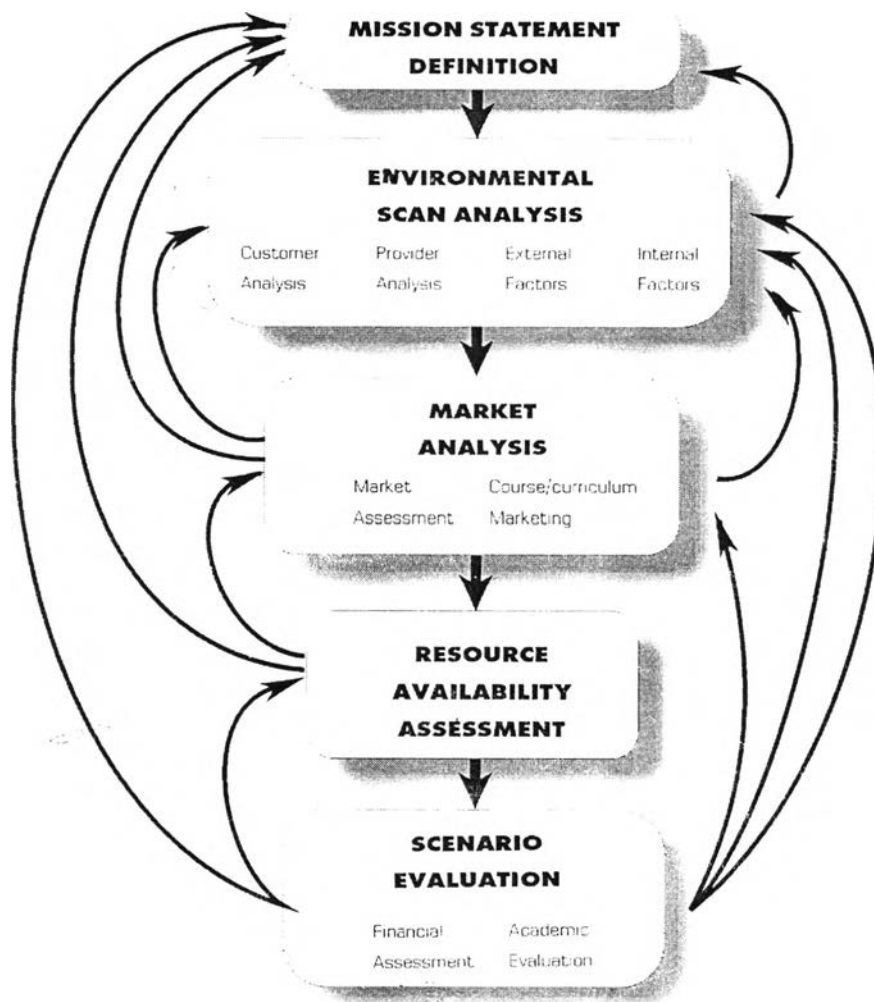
MISSION STATEMENT DEFINITION

ENVIRONMENTAL SCAN ANALYSIS

Customer Analysis

Provider Analysis

External Factors

Internal Factors

MARKET ANALYSIS

Market Assessment

Course/curriculum Marketing

RESOURCE AVAILABILITY ASSESSMENT

SCENARIO EVALUATION

Financial Assessment

Academic Evaluation